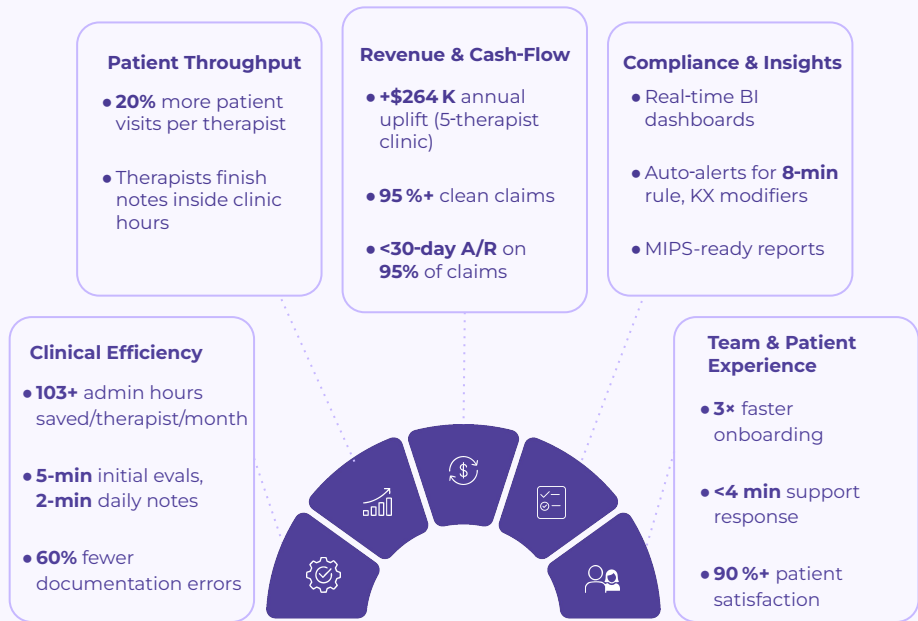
Patient Throughput

- 20% more patient visits per therapist
- Therapists finish notes inside clinic hours

Revenue & Cash-Flow

- +$264 K annual uplift (5-therapist clinic)
- 95 %+ clean claims
- <30-day A/R on 95% of claims

Compliance & Insights

- Real-time BI dashboards
- Auto-alerts for 8-min rule, KX modifiers
- MIPS-ready reports

Clinical Efficiency

- 103+ admin hours saved/therapist/month
- 5-min initial evals, 2-min daily notes
- 60% fewer documentation errors

Team & Patient Experience

- 3× faster onboarding
- <4 min support response
- 90 %+ patient satisfaction